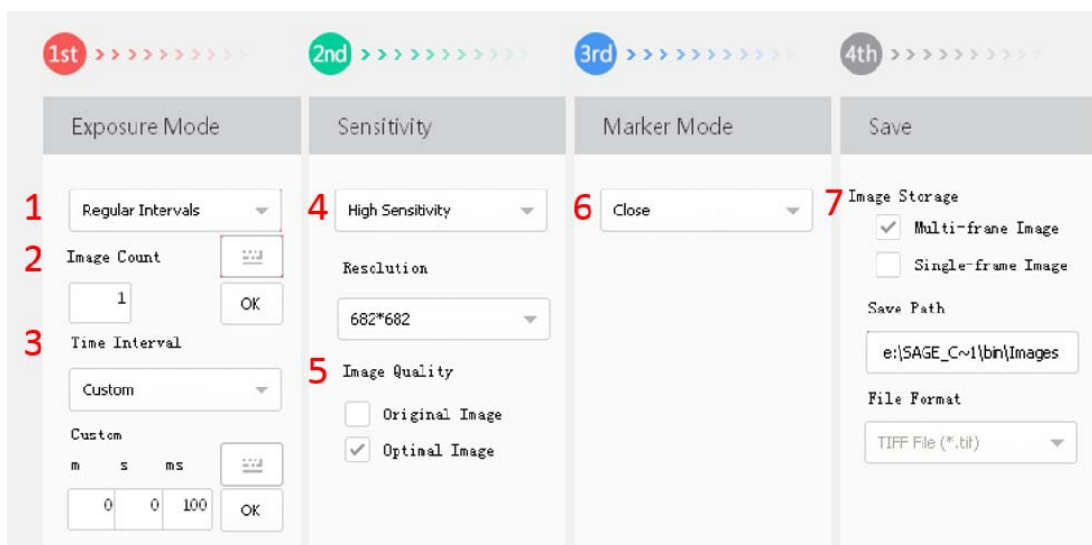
1st 2nd 3rd 4th

Exposure Mode

1 Regular Intervals

2 Image Count

1 OK

3 Time Interval

Custom

Custom

m s ms

0 0 100 OK

Sensitivity

4 High Sensitivity

Resolution

682*682

5 Image Quality

Original Image

Optimal Image

Marker Mode

6 Close

Save

7 Image Storage

Multi-frane Image

Single-frame Image

Save Path

e:\SAGE_C~1\bin\Images

File Format

TIFF File (*.tif)